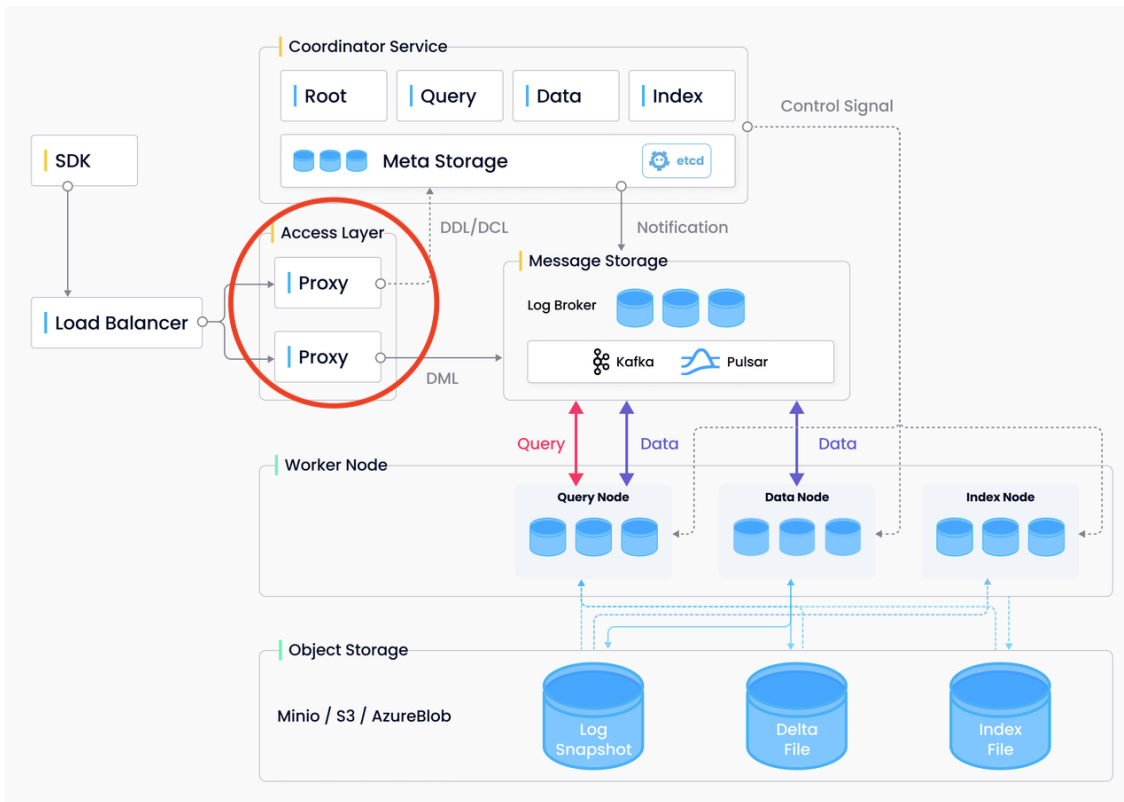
Coordinator Service

Root

Query

Data

Index

Control Signal

SDK

Meta Storage

etcd

DDL/DCL

Notification

Access Layer

Proxy

Message Storage

Log Broker

Load Balancer

Proxy

Kafka

Pulsar

DML

Query

Data

Data

Worker Node

Query Node

Data Node

Index Node

Object Storage

Minio / S3 / AzureBlob

Log Snapshot

Delta File

Index File